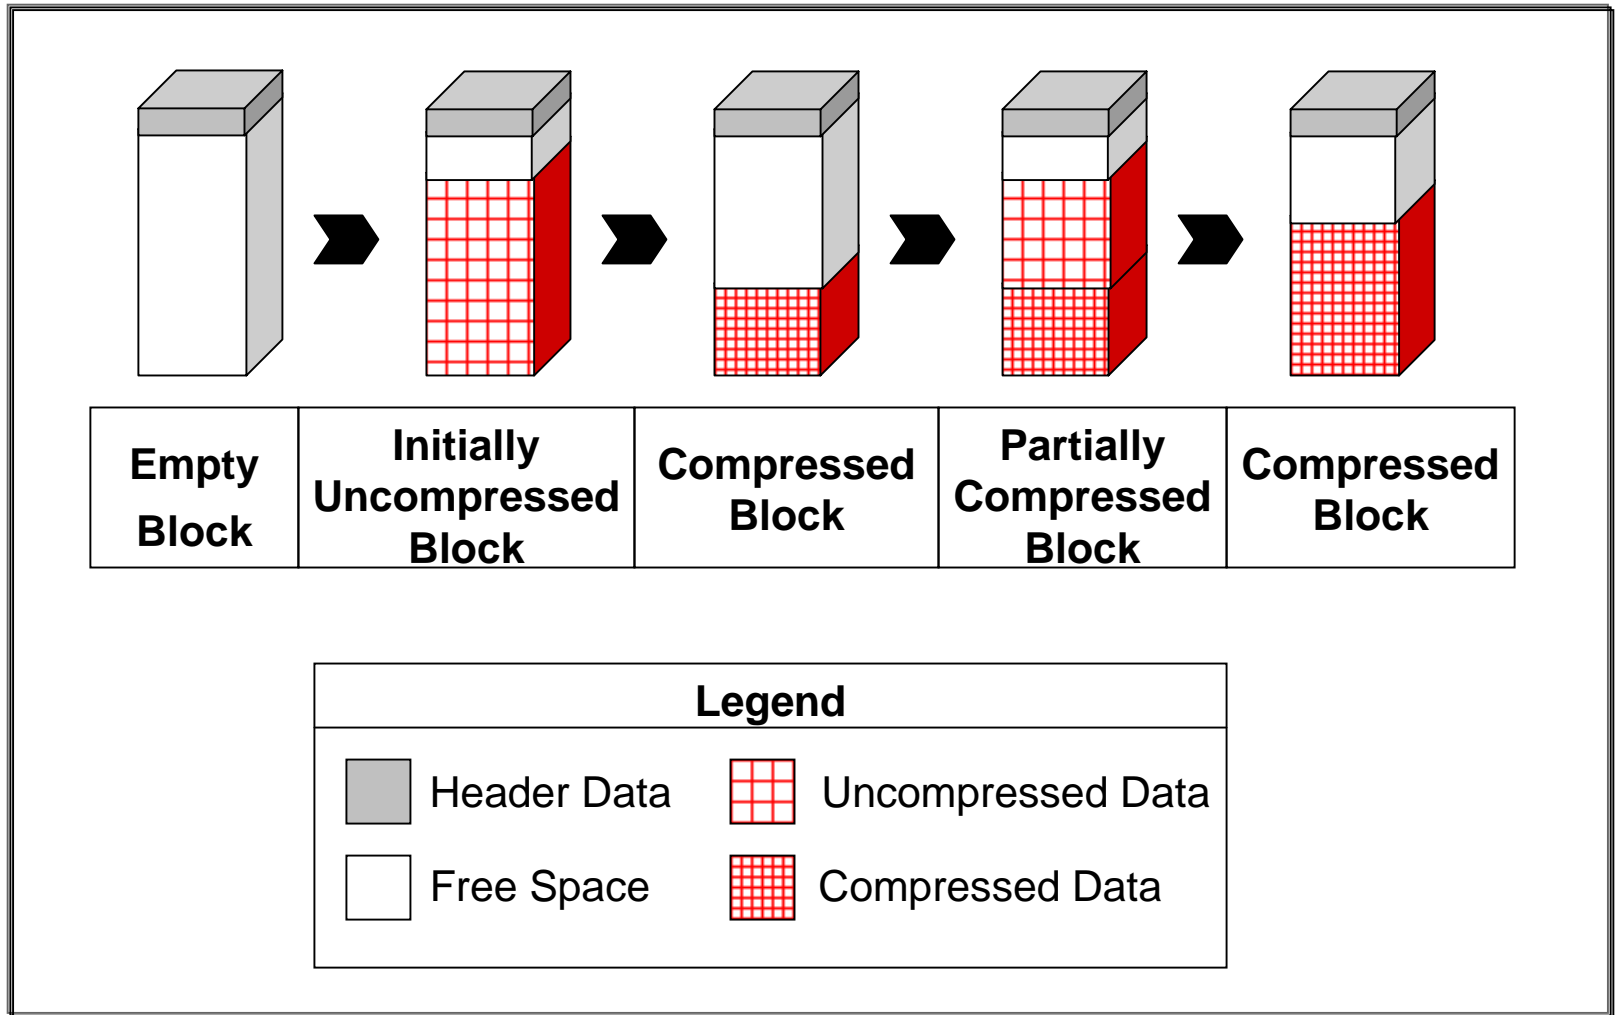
| Empty Block | Initially Uncompressed Block | Compressed Block | Partially Compressed Block | Compressed Block |
|---|---|---|---|---|

Legend

Header Data

Uncompressed Data

Free Space

Compressed Data